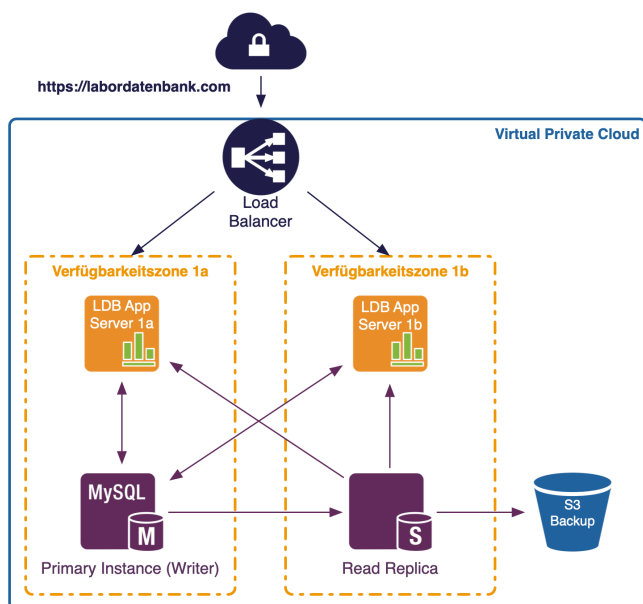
https://labordatenbank.com

Virtual Private Cloud

Load Balancer

Verfügbarkeitszone 1a

Verfügbarkeitszone 1b

LDB App Server 1a

LDB App Server 1b

MySQL

M

Primary Instance (Writer)

S

Read Replica

S3 Backup